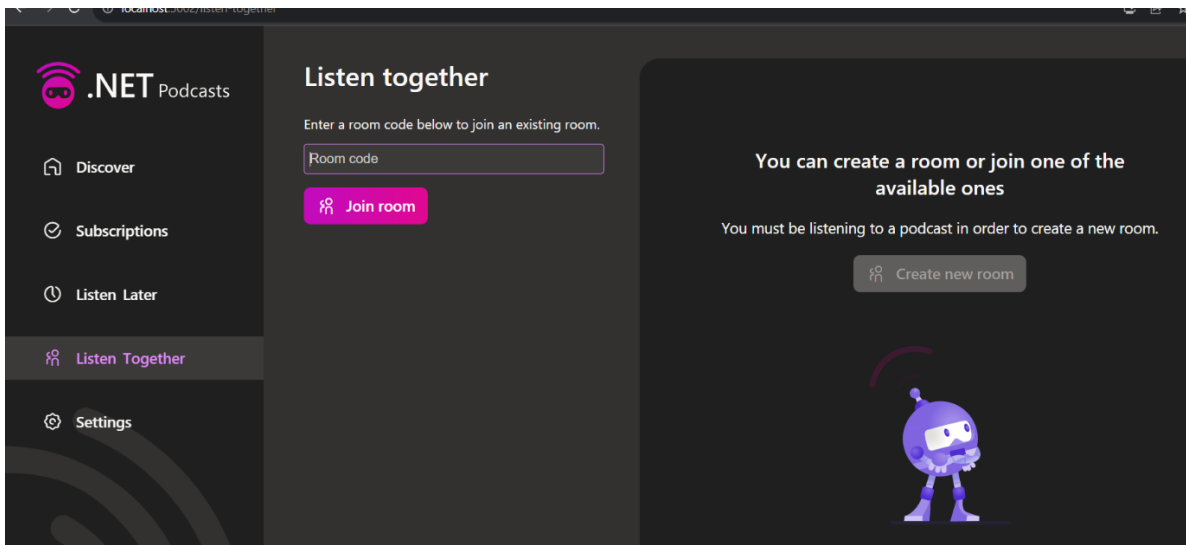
localhost:5002/listen-together

.NET Podcasts

Discover

Subscriptions

Listen Later

Listen Together

Settings

Listen together

Enter a room code below to join an existing room.

Room code

Join room

You can create a room or join one of the available ones

You must be listening to a podcast in order to create a new room.

Create new room